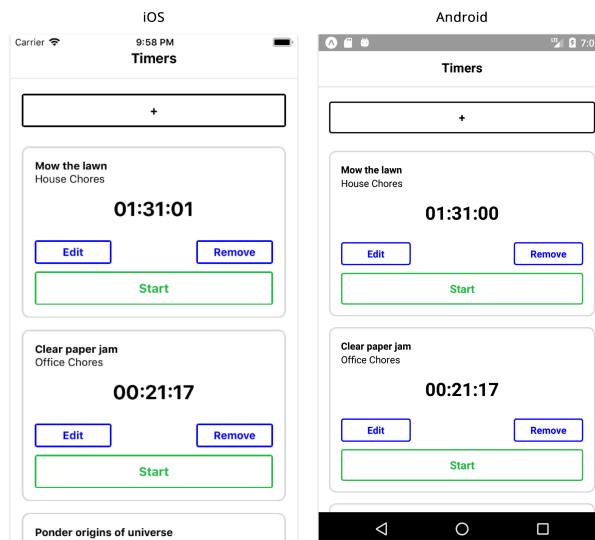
iOS

Carrier
9:58 PM
Timers

+

Mow the lawn
House Chores

01:31:01

Edit
Remove

Start

Clear paper jam
Office Chores

00:21:17

Edit
Remove

Start

Ponder origins of universe

Android

7:0

Timers

+

Mow the lawn
House Chores

01:31:00

Edit
Remove

Start

Clear paper jam
Office Chores

00:21:17

Edit
Remove

Start